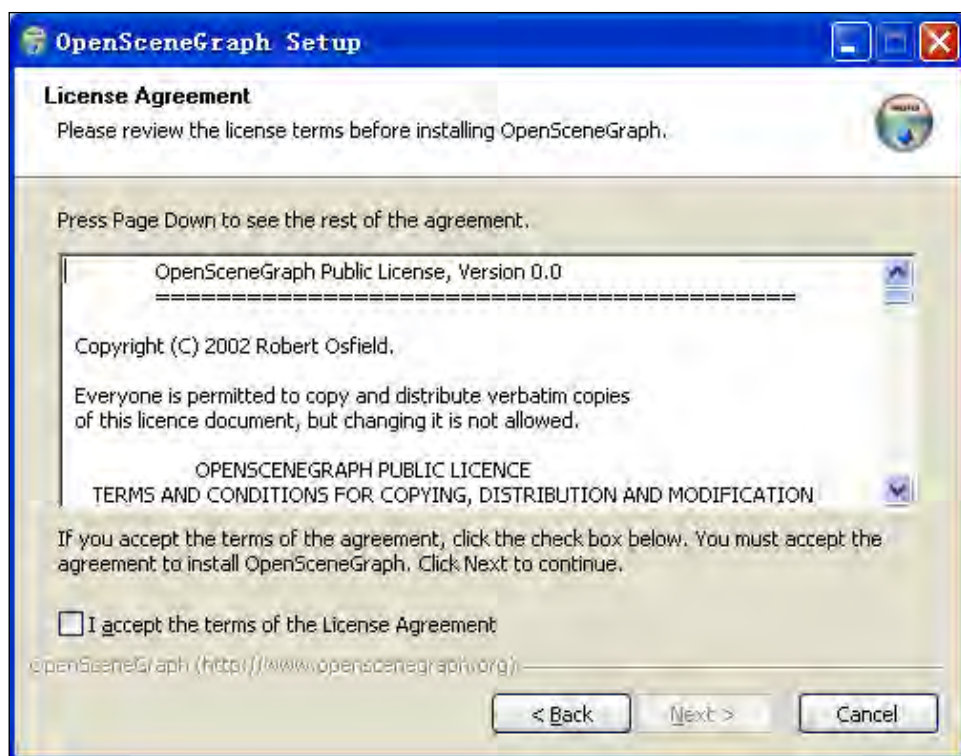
OpenSceneGraph Setup

License Agreement

Please review the license terms before installing OpenSceneGraph.

Press Page Down to see the rest of the agreement.

OpenSceneGraph Public License, Version 0.0
==========================================

Copyright (C) 2002 Robert Osfield.

Everyone is permitted to copy and distribute verbatim copies of this licence document, but changing it is not allowed.

OPENSCENEGRAPH PUBLIC LICENCE
TERMS AND CONDITIONS FOR COPYING, DISTRIBUTION AND MODIFICATION

If you accept the terms of the agreement, click the check box below. You must accept the agreement to install OpenSceneGraph. Click Next to continue.

I accept the terms of the License Agreement

OpenSceneGraph (http://www.openscenegraph.org)

< Back  Next >  Cancel